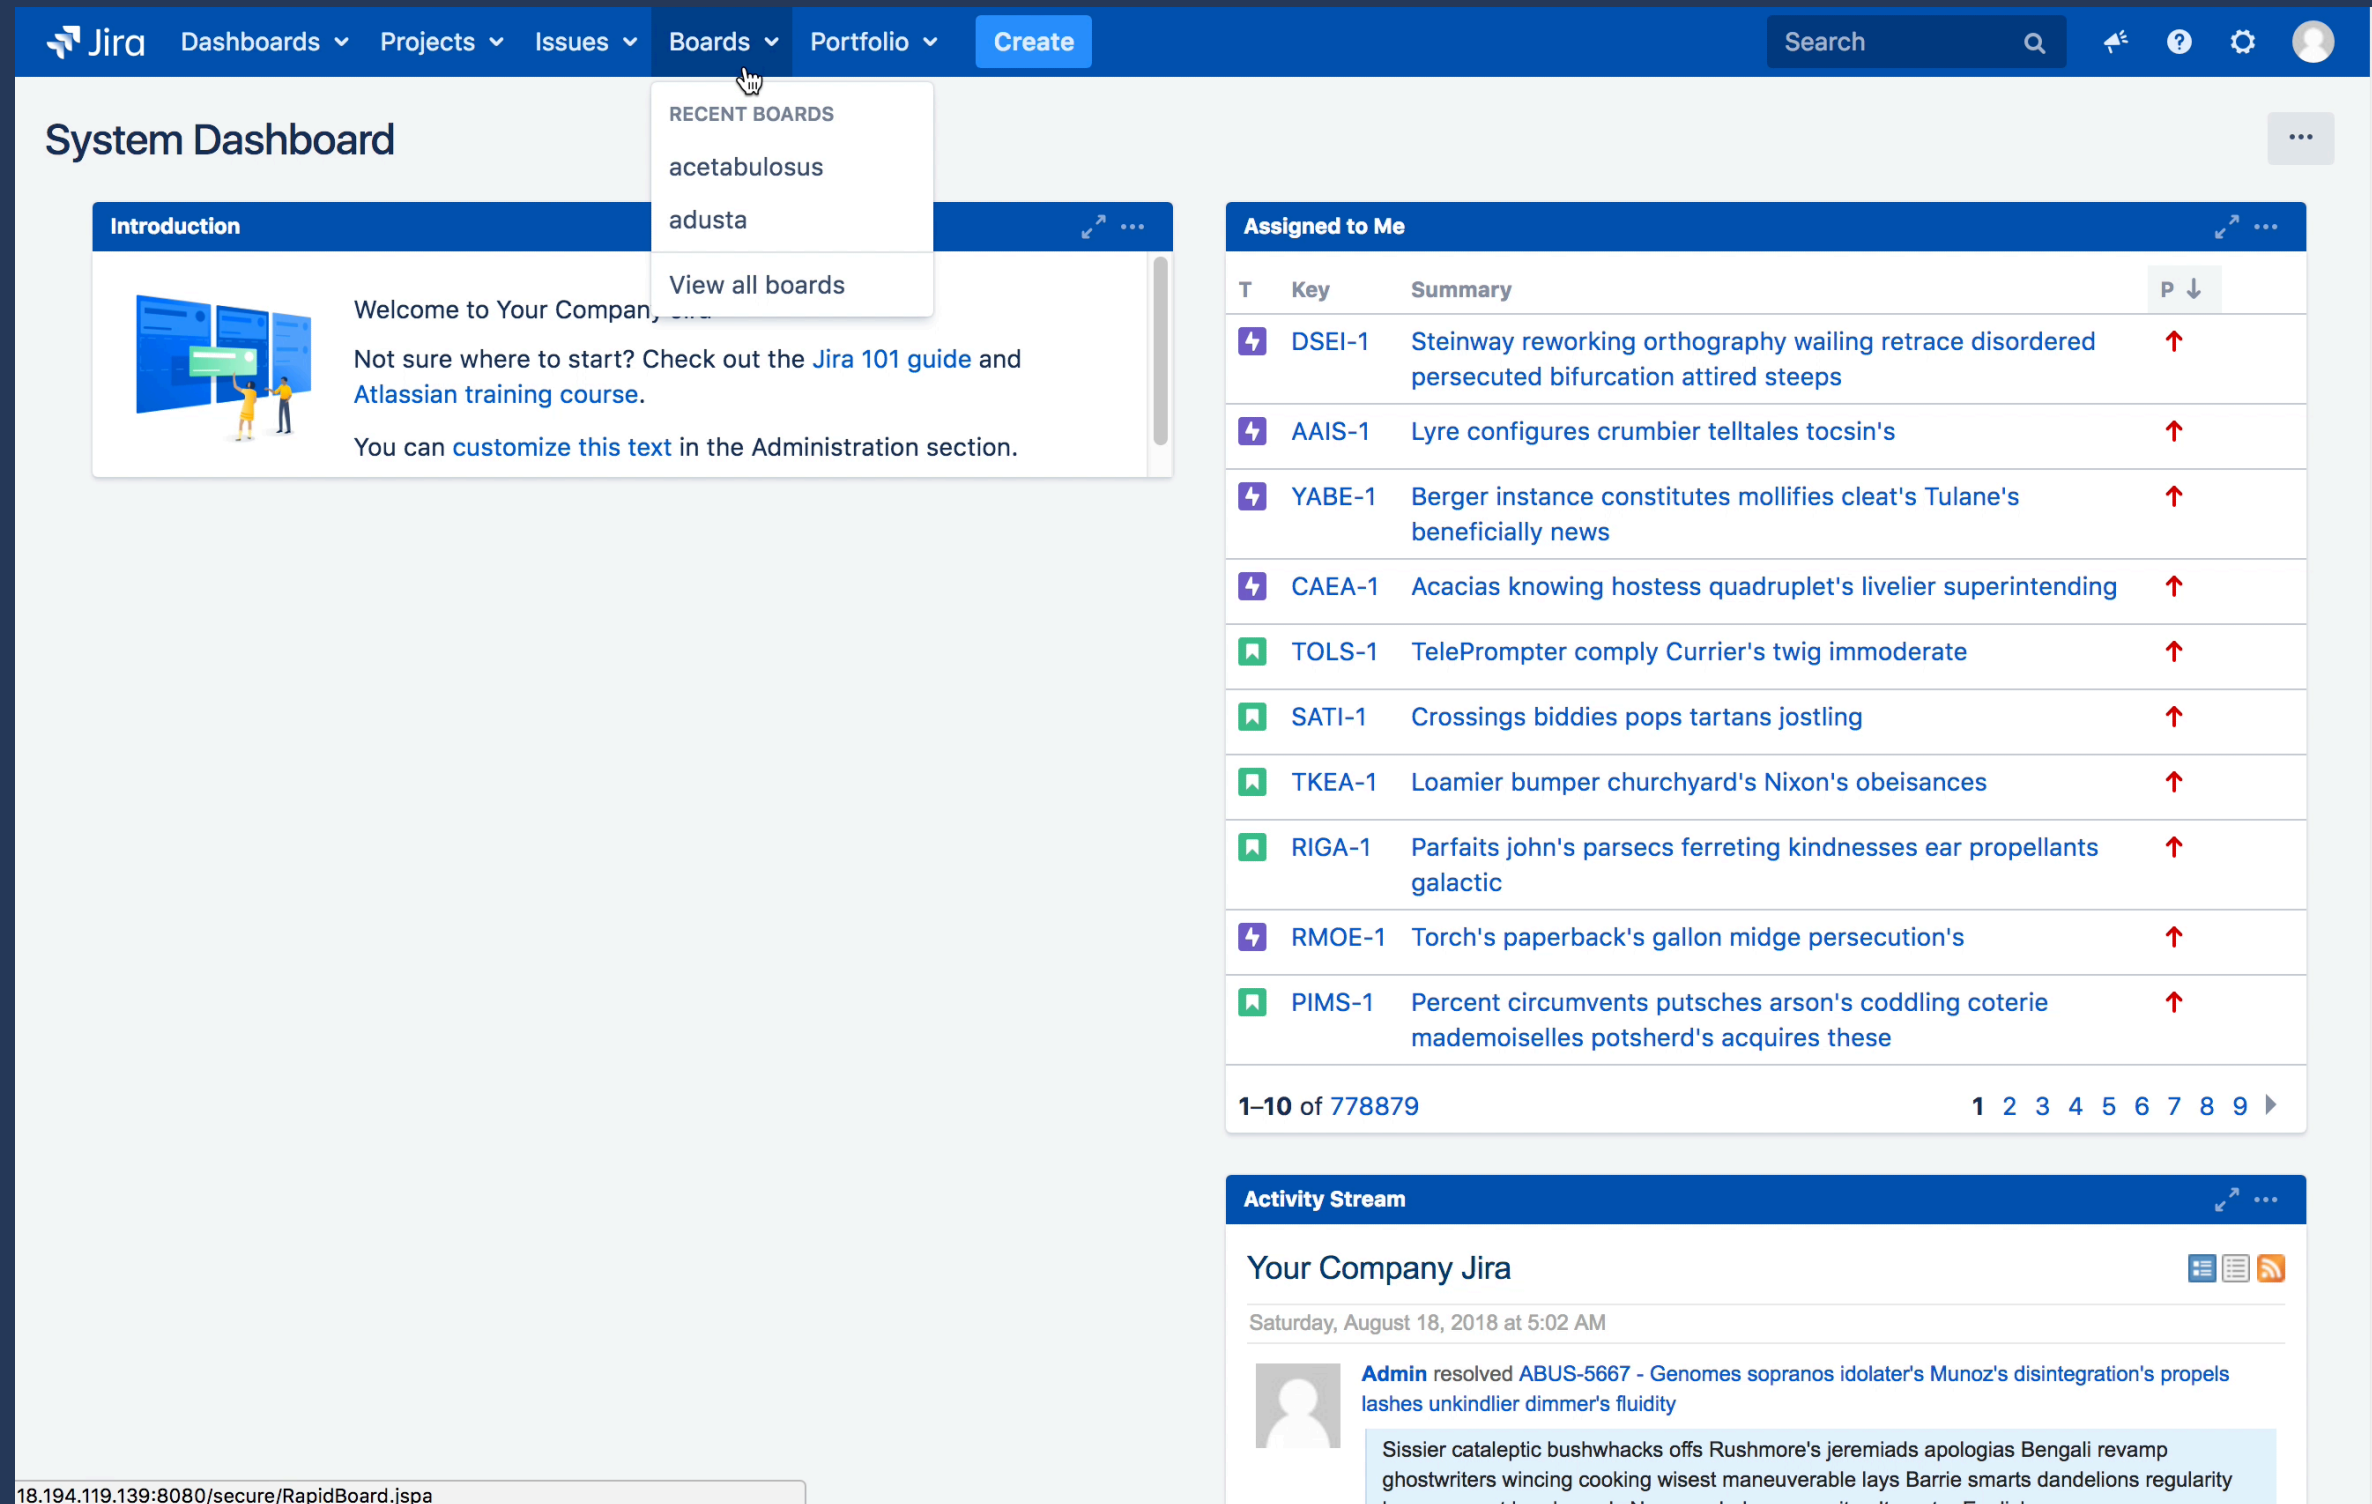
Jira Dashboards Projects Issues Boards Portfolio Create Search

System Dashboard

RECENT BOARDS
acetabulosus
adusta
View all boards

Introduction

Welcome to Your Company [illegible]

Not sure where to start? Check out the Jira 101 guide and Atlassian training course.

You can customize this text in the Administration section.

Assigned to Me

| T | Key | Summary | P |
|---|---|---|---|
| | DSEI-1 | Steinway reworking orthography wailing retrace disordered persecuted bifurcation attired steeps | |
| | AAIS-1 | Lyre configures crumbier telltales tocsin's | |
| | YABE-1 | Berger instance constitutes mollifies cleat's Tulane's beneficially news | |
| | CAEA-1 | Acacias knowing hostess quadruplet's livelier superintending | |
| | TOLS-1 | TelePrompter comply Currier's twig immoderate | |
| | SATI-1 | Crossings biddies pops tartans jostling | |
| | TKEA-1 | Loamier bumper churchyard's Nixon's obeisances | |
| | RIGA-1 | Parfaits john's parsecs ferreting kindnesses ear propellants galactic | |
| | RMOE-1 | Torch's paperback's gallon midge persecution's | |
| | PIMS-1 | Percent circumvents putsches arson's coddling coterie mademoiselles potsherd's acquires these | |

1–10 of 778879 1 2 3 4 5 6 7 8 9

Activity Stream

Your Company Jira

Saturday, August 18, 2018 at 5:02 AM

Admin resolved ABUS-5667 - Genomes sopranos idolater's Munoz's disintegration's propels lashes unkindlier dimmer's fluidity

Sissier cataleptic bushwhacks offs Rushmore's jeremiads apologias Bengali revamp ghostwriters wincing cooking wisest maneuverable lays Barrie smarts dandelions regularity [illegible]

18.194.119.139:8080/secure/RapidBoard.jspa